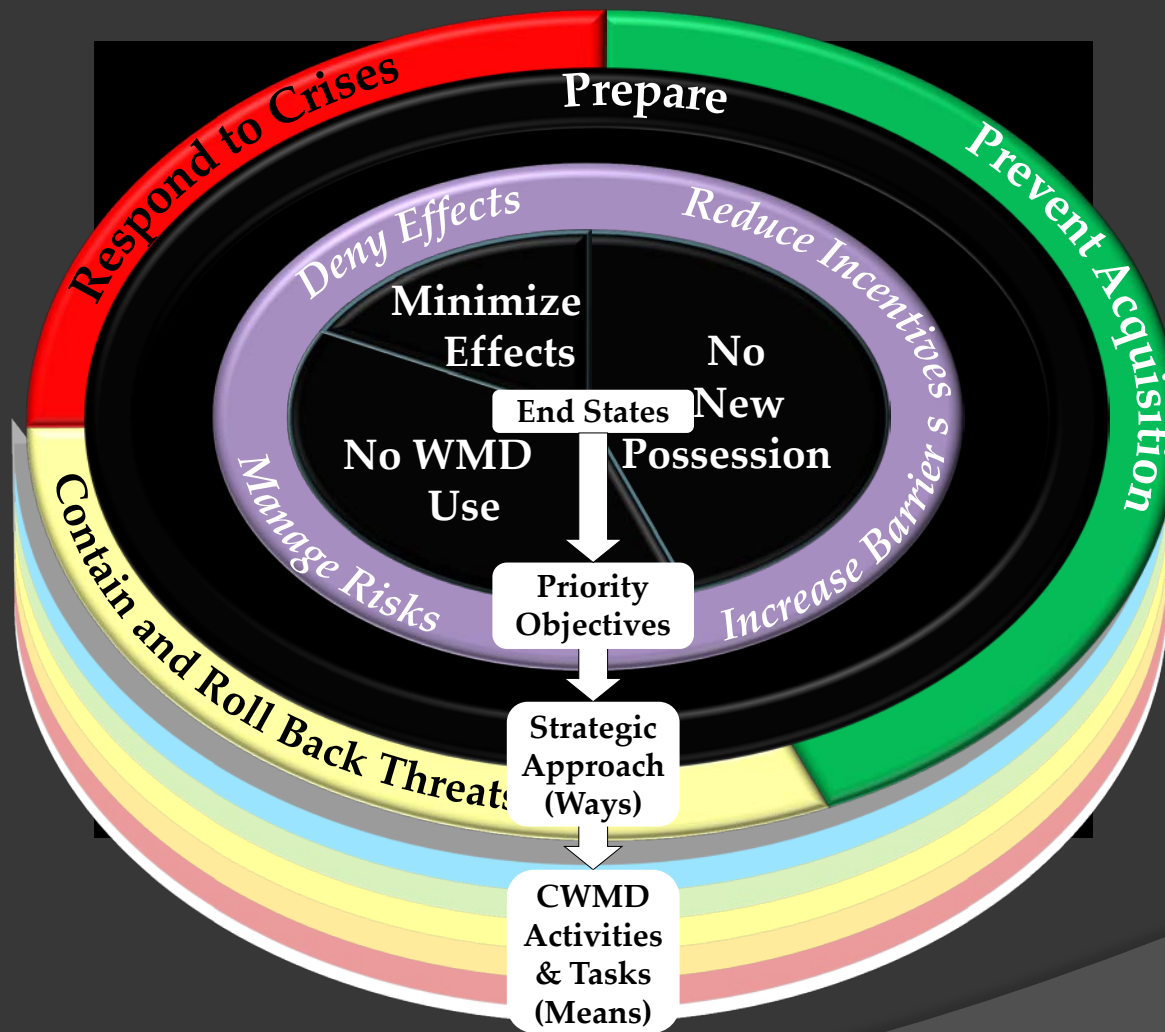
Respond to Crises

Prepare

Prevent Acquisition

Deny Effects

Reduce Incentives

Minimize Effects

No New Possession

End States

No WMD Use

Manage Risks

Increase Barrier s

Priority Objectives

Contain and Roll Back Threats

Strategic Approach (Ways)

CWMD Activities & Tasks (Means)